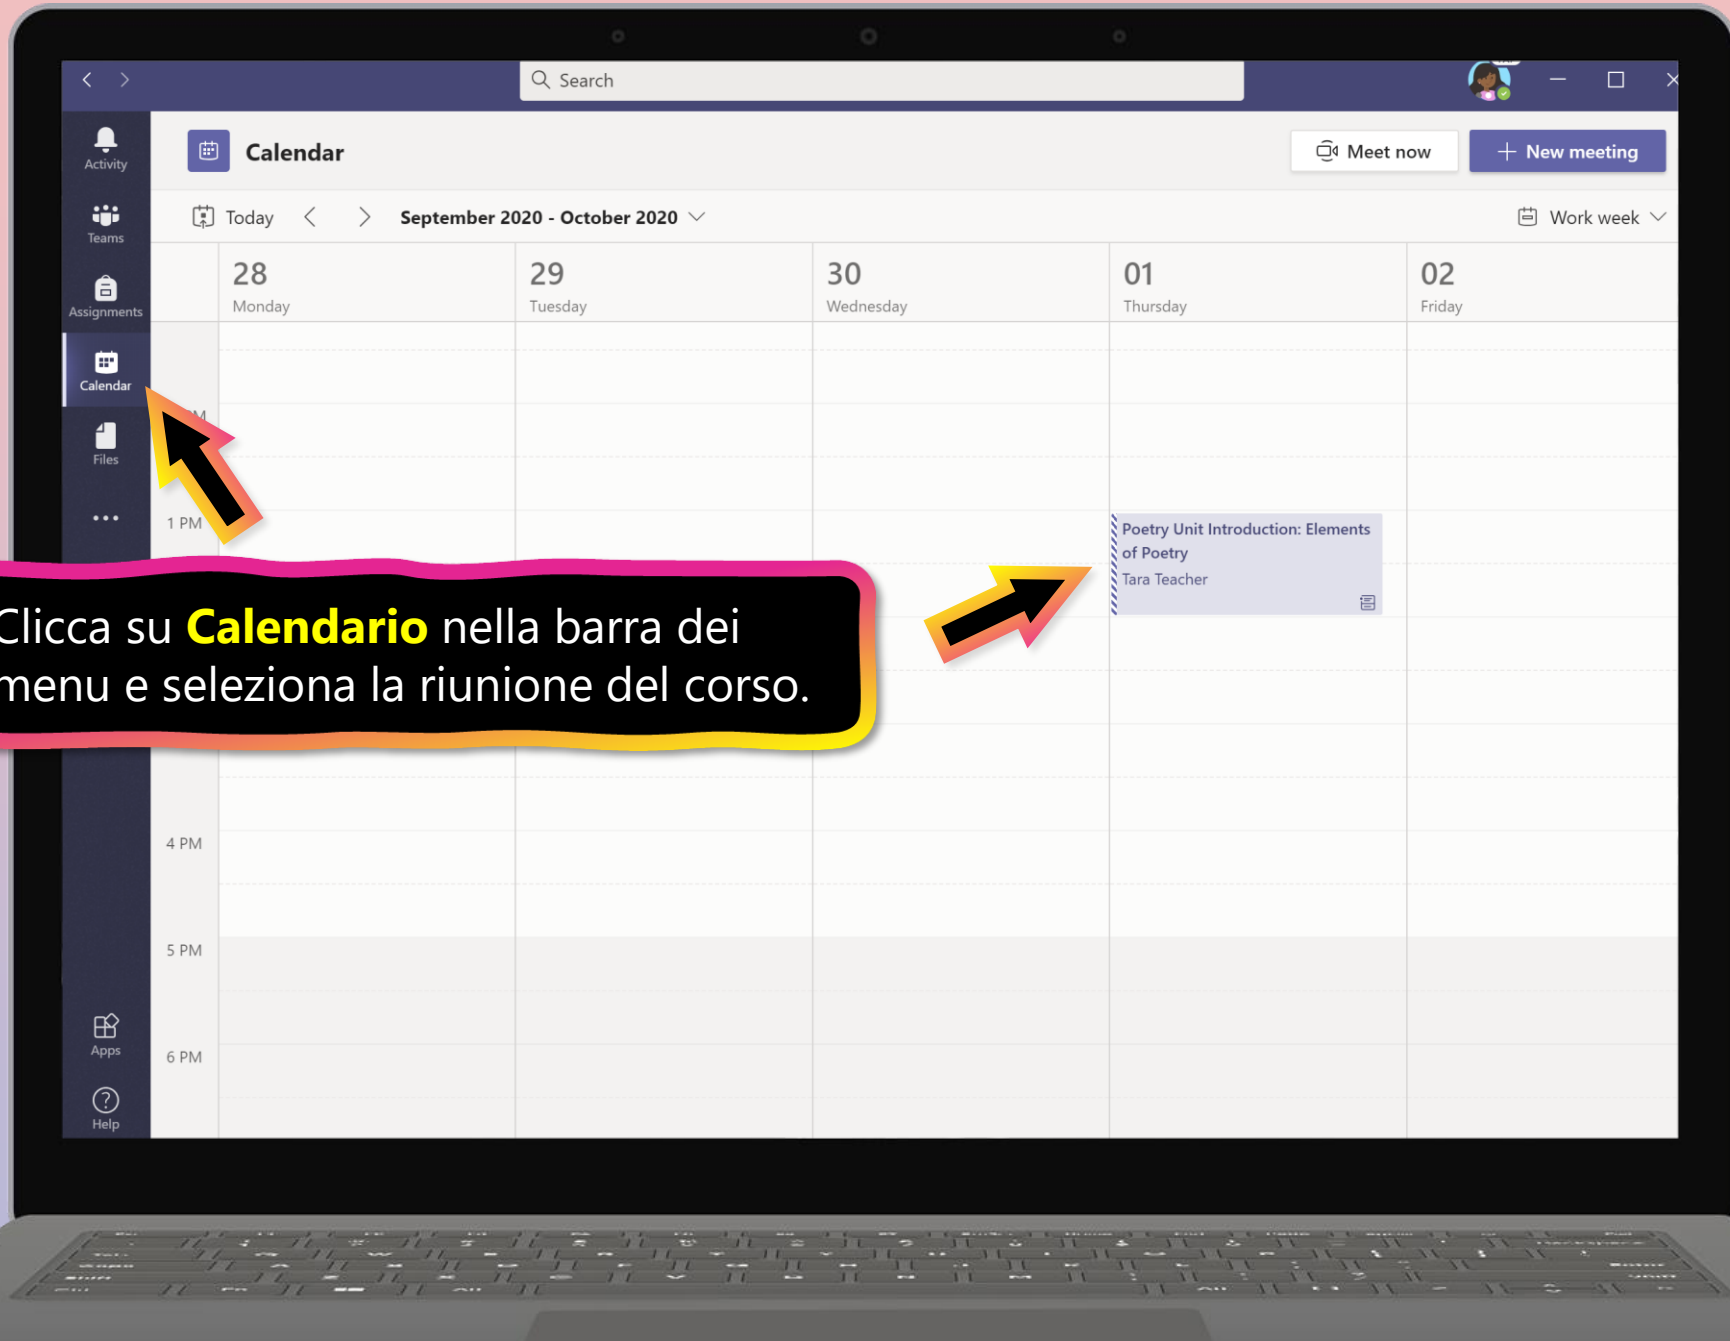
Search

Activity

Teams

Assignments

Calendar

Files

...

Apps

Help

Calendar

Meet now

+ New meeting

Today

September 2020 - October 2020

Work week

| | 28 Monday | 29 Tuesday | 30 Wednesday | 01 Thursday | 02 Friday |
|---|---|---|---|---|---|

1 PM

Poetry Unit Introduction: Elements of Poetry
Tara Teacher

4 PM

5 PM

6 PM

Clicca su **Calendario** nella barra dei menu e seleziona la riunione del corso.